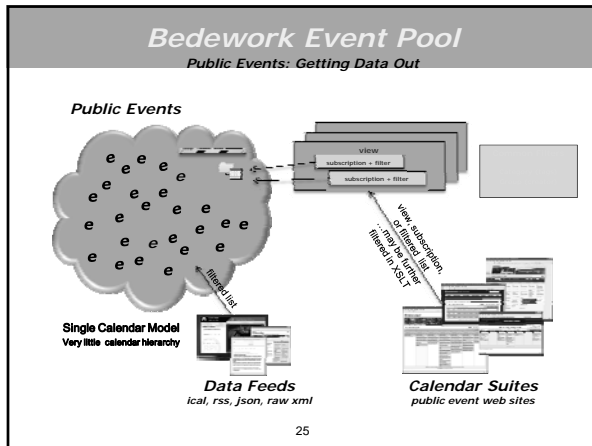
Bedework Event Pool

Public Events: Getting Data Out

Public Events

e e e e e e e e e e e e e e e e e e e e e e e e e e e e e e e e

view

subscription + filter

subscription + filter

view subscription, or filtered list ...may be further filtered in XSLT

filtered list

Single Calendar Model

Very little calendar hierarchy

Data Feeds

ical, rss, json, raw xml

Calendar Suites

public event web sites

25